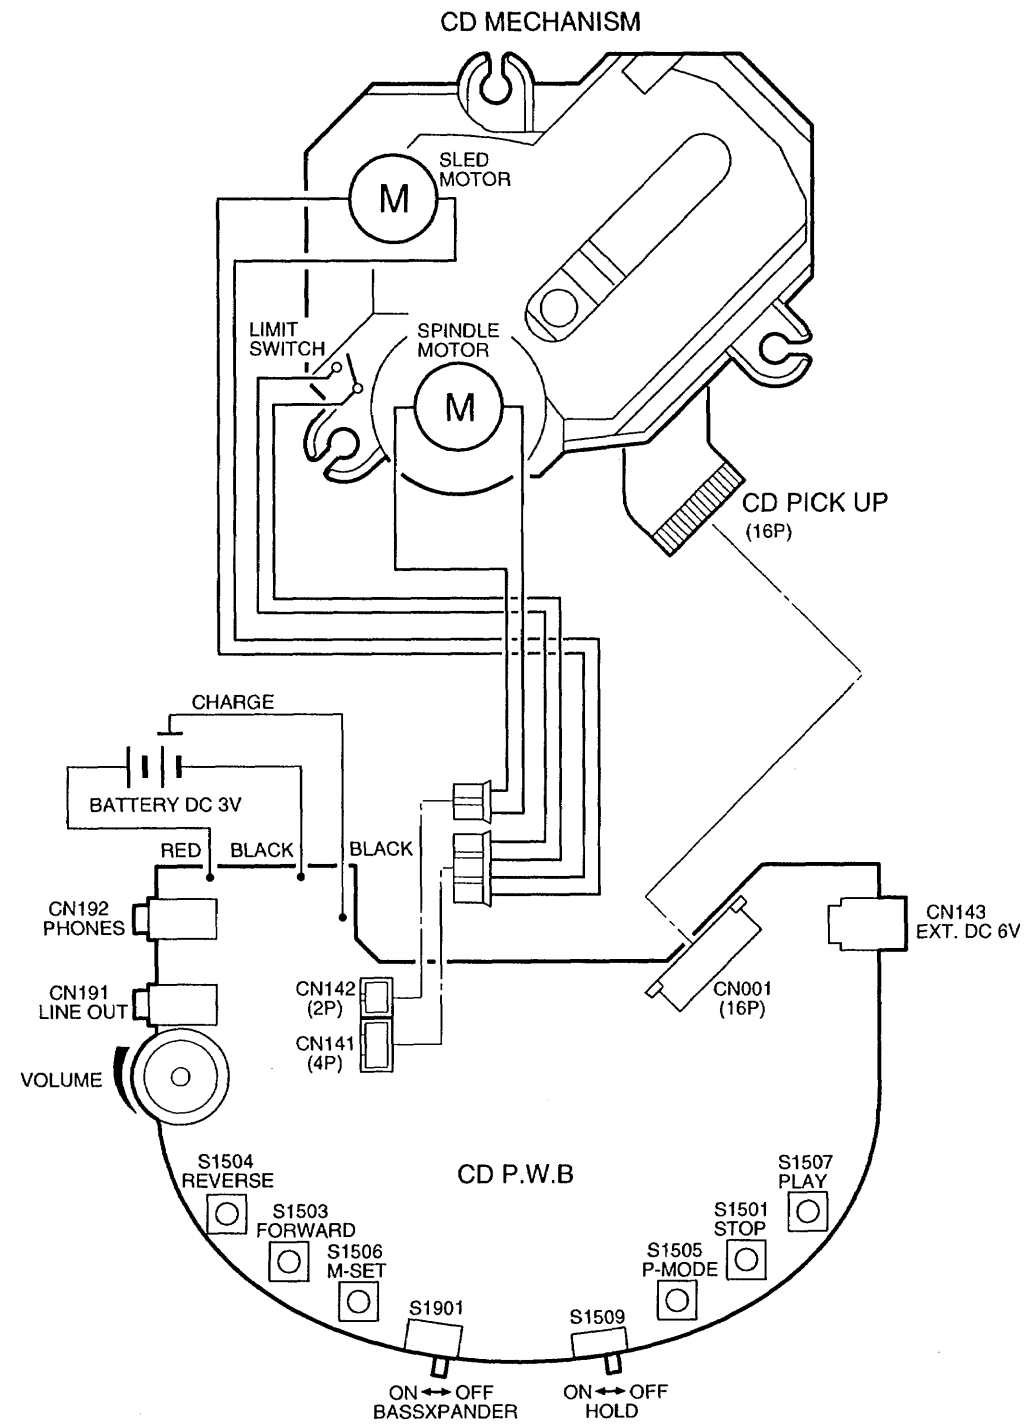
CD MECHANISM

M
SLED MOTOR

LIMIT SWITCH

SPINDLE MOTOR

M

CD PICK UP
(16P)

CHARGE

BATTERY DC 3V

RED BLACK BLACK

CN192
PHONES

CN191
LINE OUT

VOLUME

CN142
(2P)

CN141
(4P)

CN001
(16P)

CN143
EXT. DC 6V

CD P.W.B

S1504
REVERSE

S1503
FORWARD

S1506
M-SET

S1901

ON ↔ OFF
BASSXPANDER

S1509

ON ↔ OFF
HOLD

S1505
P-MODE

S1501
STOP

S1507
PLAY